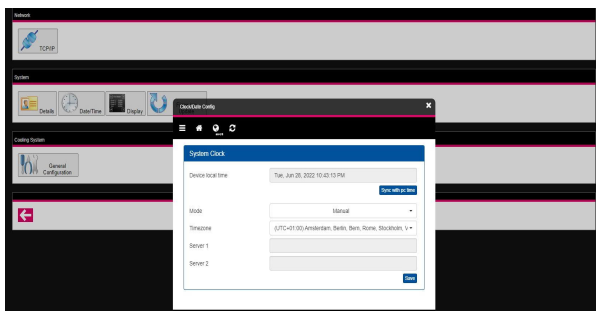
Network

TCP/IP

System

Details

Date/Time

Display

Cooling System

General Configuration

Clock/Date Config

×

System Clock

Device local time

Tue, Jun 28, 2022 10:43:13 PM

Sync with pc time

Mode

Manual

Timezone

(UTC+01:00) Amsterdam, Berlin, Bern, Rome, Stockholm, V

Server 1

Server 2

Save